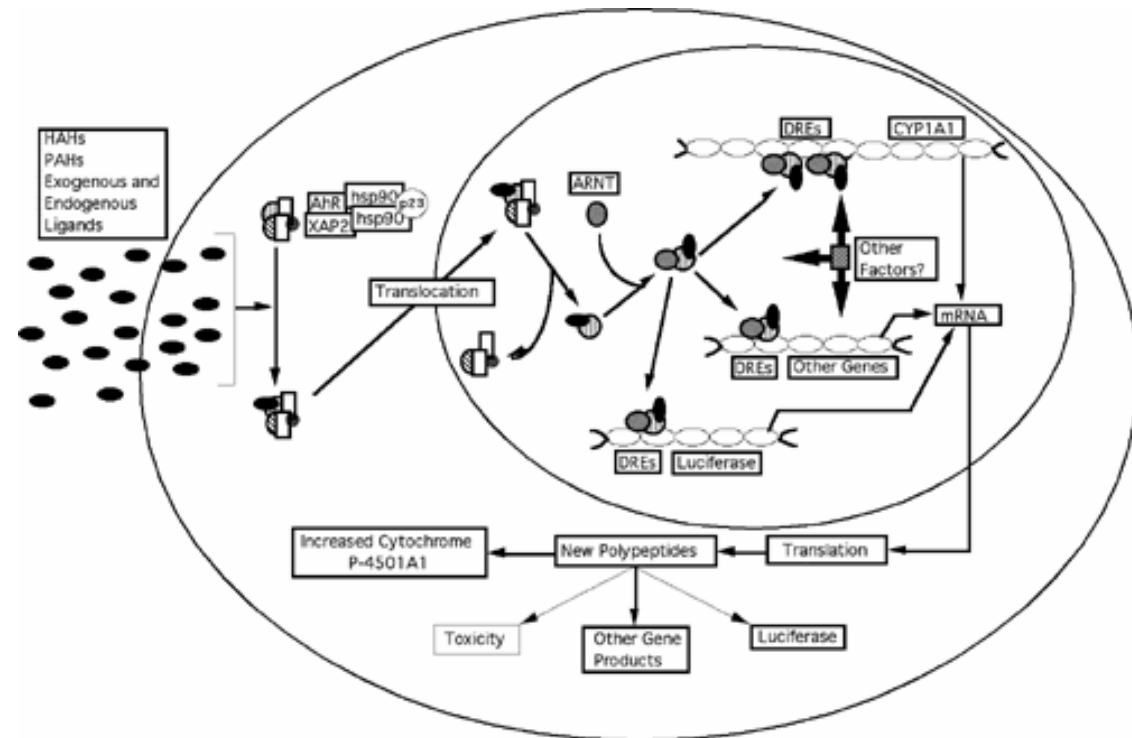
HAHs
PAHs
Exogenous and
Endogenous
Ligands

AhR
XAP2
hsp90
hsp90
p23

Translocation

ARNT

DREs
CYP1A1

Other
Factors?

mRNA

DREs
Other Genes

DREs
Luciferase

Increased Cytochrome
P-4501A1

New Polypeptides

Translation

Toxicity

Other Gene
Products

Luciferase